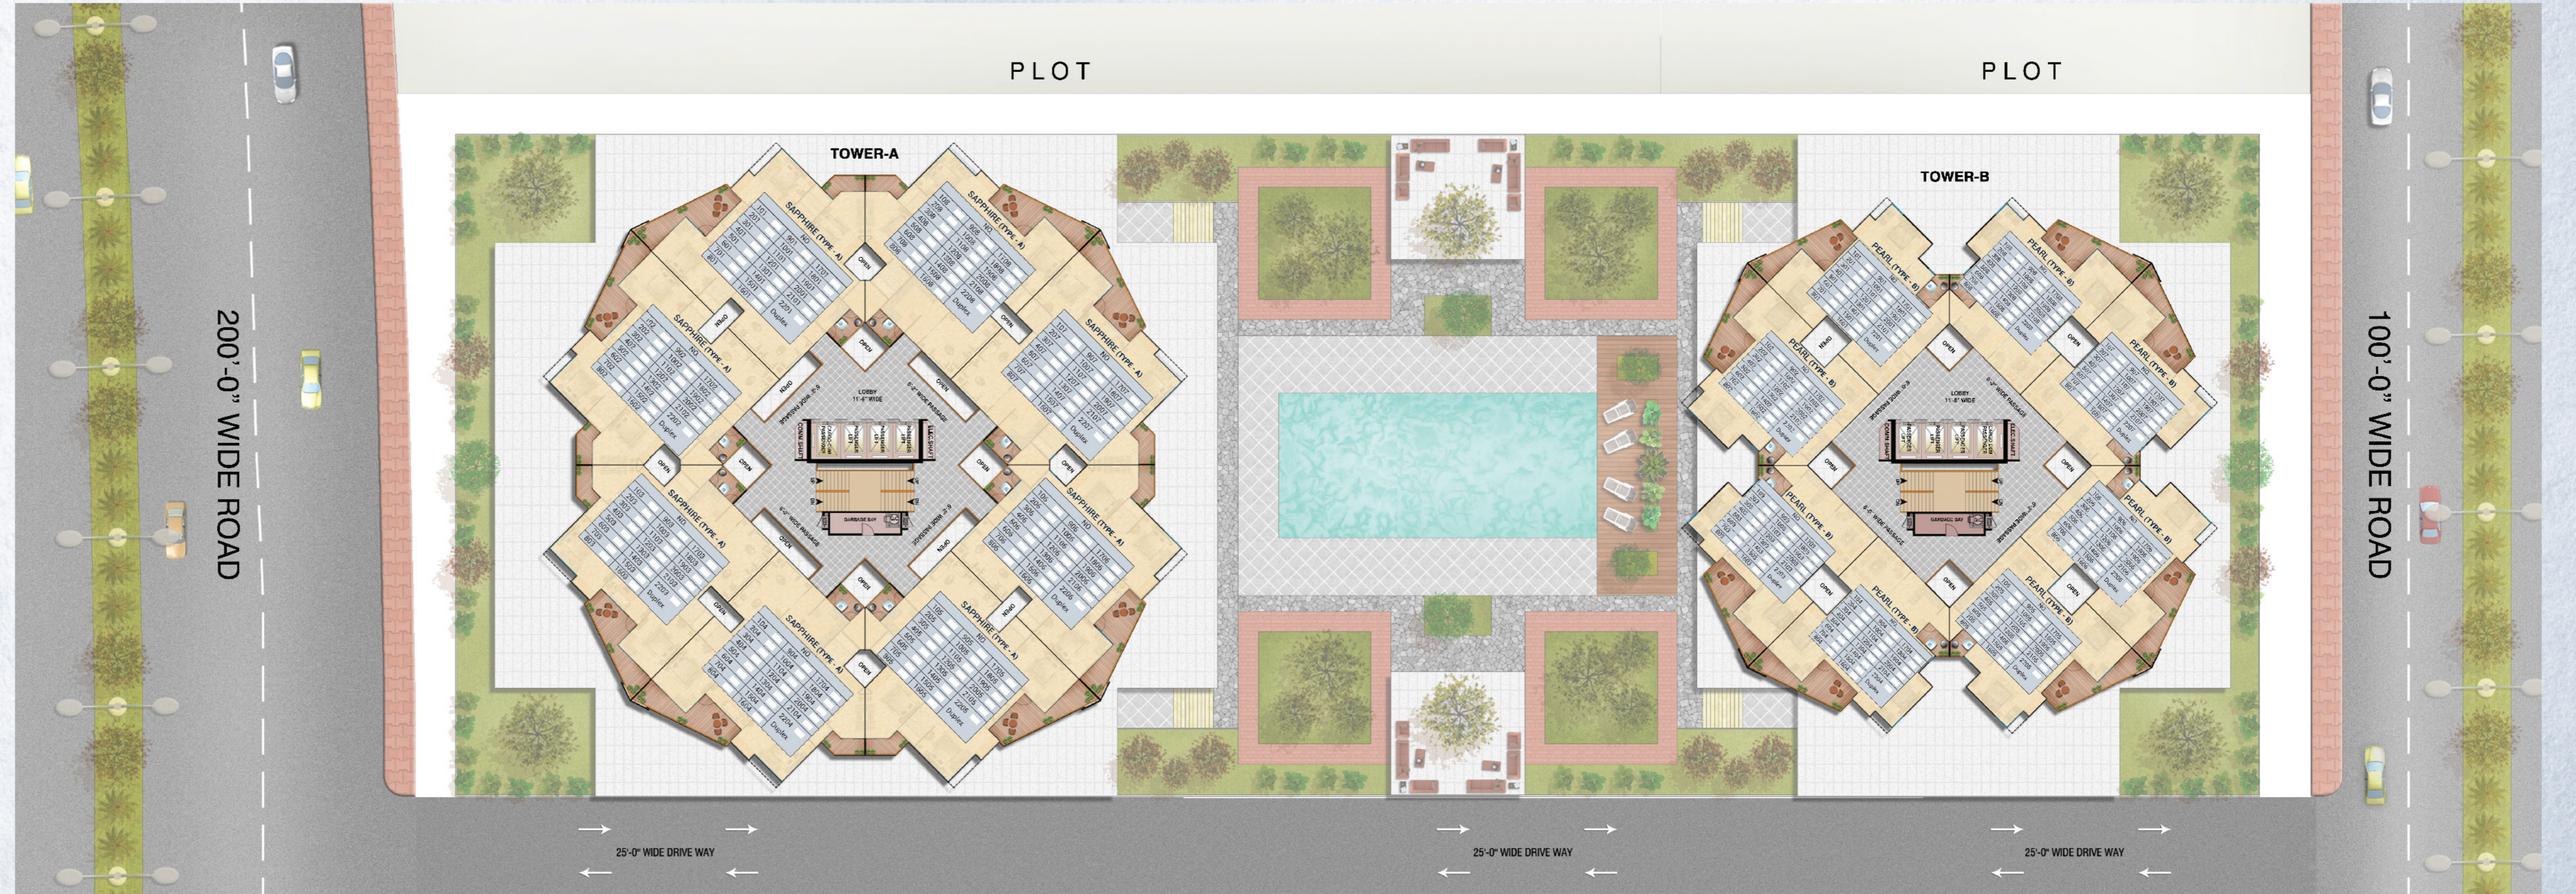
PLOT

PLOT

TOWER-A

TOWER-B

200'-0" WIDE ROAD

100'-0" WIDE ROAD

SAPPHIRE (TYPE - A)

SAPPHIRE (TYPE - A)

SAPPHIRE (TYPE - A)

SAPPHIRE (TYPE - A)

SAPPHIRE (TYPE - A)

SAPPHIRE (TYPE - A)

SAPPHIRE (TYPE - A)

SAPPHIRE (TYPE - A)

PEARL (TYPE - B)

PEARL (TYPE - B)

PEARL (TYPE - B)

PEARL (TYPE - B)

PEARL (TYPE - B)

PEARL (TYPE - B)

PEARL (TYPE - B)

PEARL (TYPE - B)

OPEN

LOBBY 11'-6" WIDE

LOBBY 11'-6" WIDE

Duplex

25'-0" WIDE DRIVE WAY

25'-0" WIDE DRIVE WAY

25'-0" WIDE DRIVE WAY